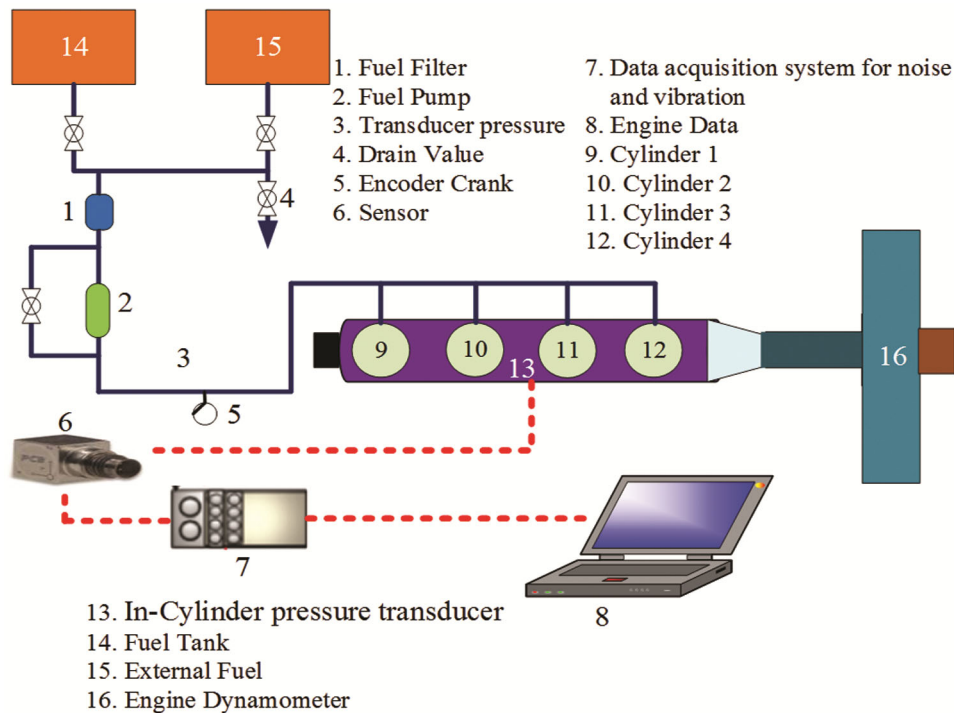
14

15

1. Fuel Filter
2. Fuel Pump
3. Transducer pressure
4. Drain Value
5. Encoder Crank
6. Sensor

7. Data acquisition system for noise and vibration
8. Engine Data
9. Cylinder 1
10. Cylinder 2
11. Cylinder 3
12. Cylinder 4

1

4

2

3

9

10

11

12

13

16

5

6

7

8

13. In-Cylinder pressure transducer
14. Fuel Tank
15. External Fuel
16. Engine Dynamometer